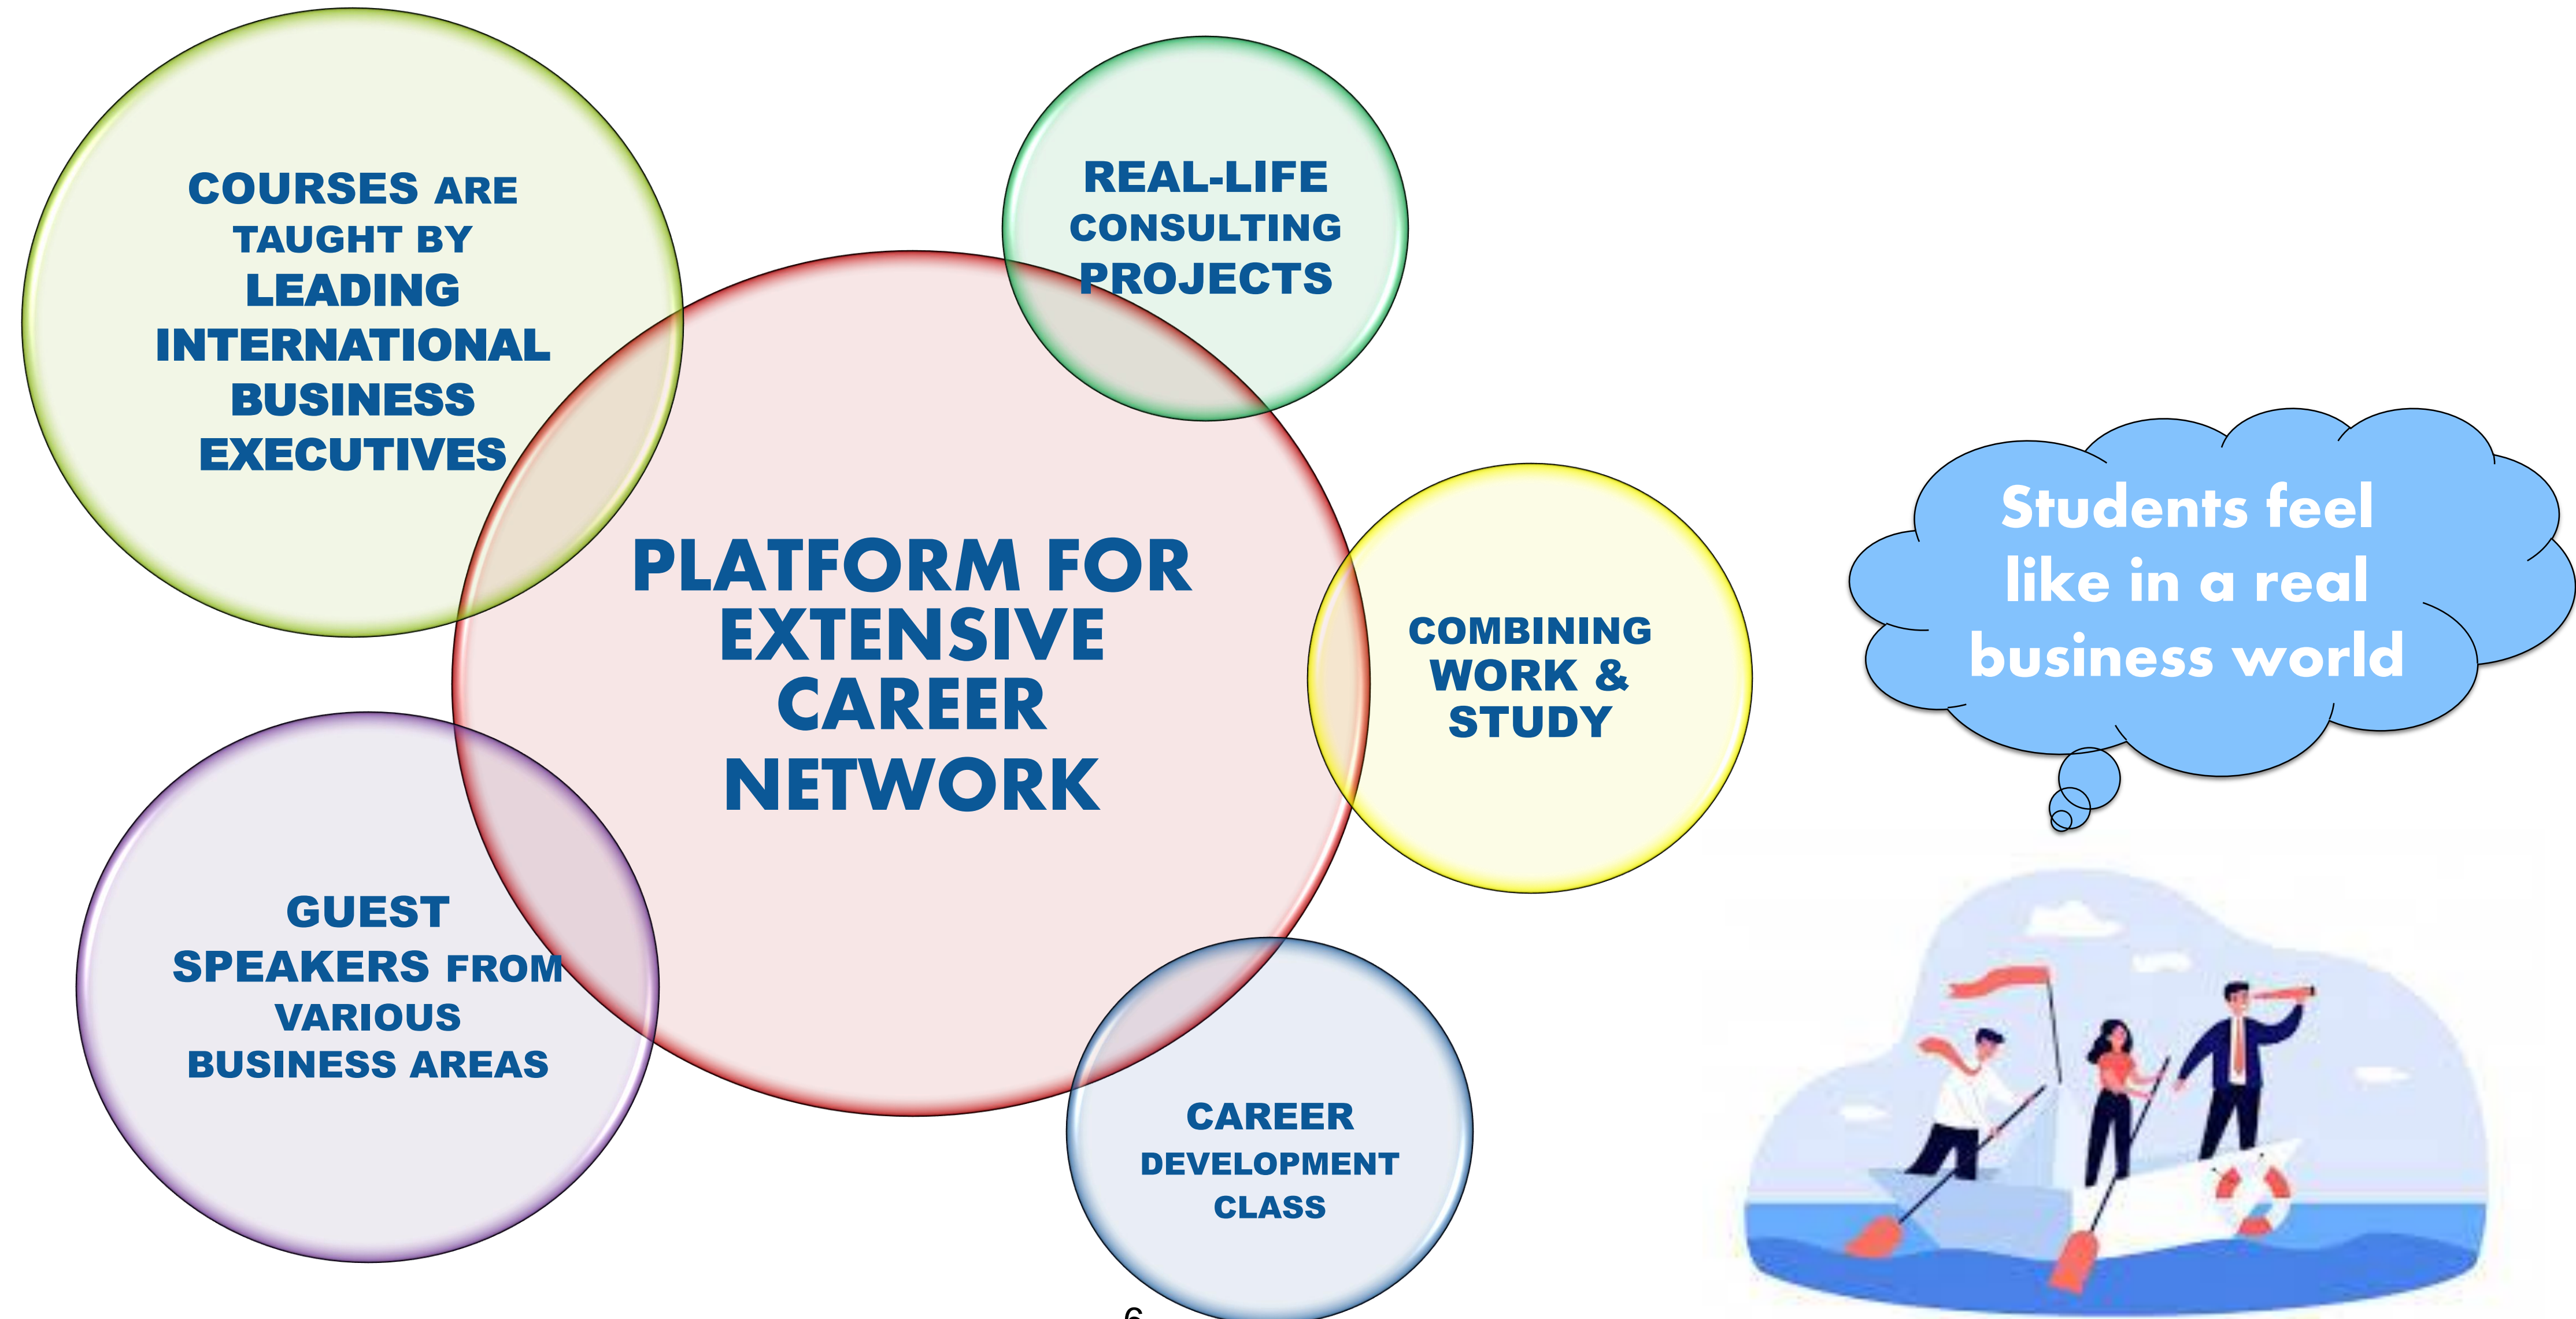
COURSES ARE TAUGHT BY LEADING INTERNATIONAL BUSINESS EXECUTIVES

REAL-LIFE CONSULTING PROJECTS

PLATFORM FOR EXTENSIVE CAREER NETWORK

COMBINING WORK & STUDY

Students feel like in a real business world

GUEST SPEAKERS FROM VARIOUS BUSINESS AREAS

CAREER DEVELOPMENT CLASS

6